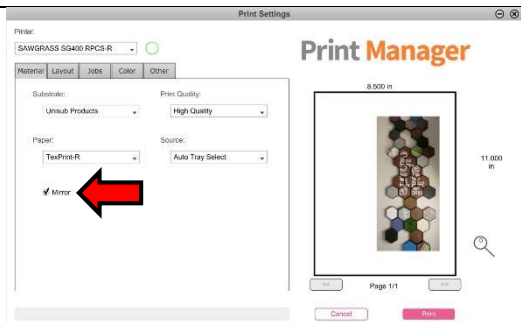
Print Settings

Printer:

SAWGRASS SG400 RPCS-R

Print Manager

Material | Layout | Jobs | Color | Other

Substrate:

Unisub Products

Print Quality:

High Quality

Paper:

TexPrint-R

Source:

Auto Tray Select

Mirror

8.500 in

11.000 in

<<

Page 1/1

>>

Cancel

Print